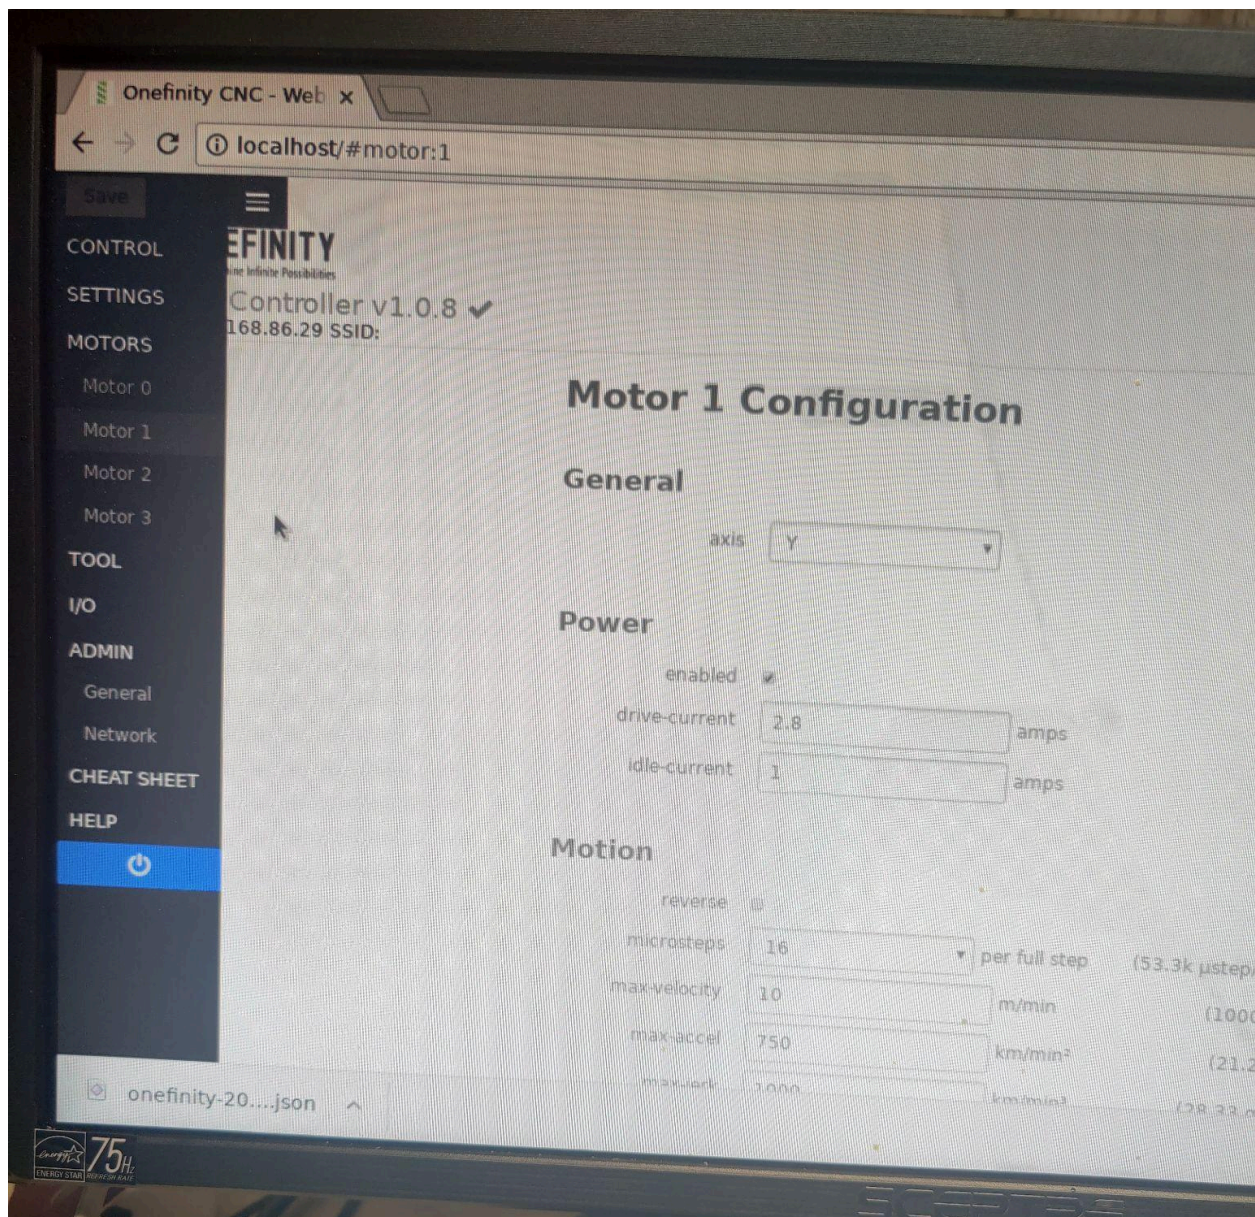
Onefinity CNC - Web ×

localhost/#motor:1

Save

CONTROL
SETTINGS
MOTORS
Motor 0
Motor 1
Motor 2
Motor 3
TOOL
I/O
ADMIN
General
Network
CHEAT SHEET
HELP

EFINITY
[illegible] Infinite Possibilities
Controller v1.0.8 ✔
168.86.29 SSID:

Motor 1 Configuration

General

axis Y

Power

enabled
drive-current 2.8 amps
idle-current 1 amps

Motion

reverse
microsteps 16 per full step (53.3k ustep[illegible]
max-velocity 10 m/min (100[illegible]
max-accel 750 km/min² (21.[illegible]
max-jerk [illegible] km/min³ (28.33 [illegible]

onefinity-20....json

energy ENERGY STAR 75Hz REFRESH RATE